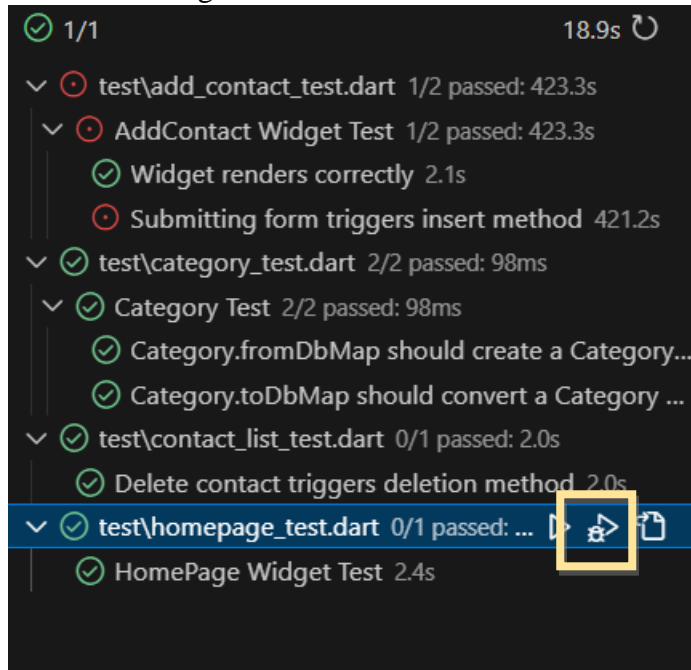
1/1 18.9s

test\add_contact_test.dart 1/2 passed: 423.3s

AddContact Widget Test 1/2 passed: 423.3s

Widget renders correctly 2.1s

Submitting form triggers insert method 421.2s

test\category_test.dart 2/2 passed: 98ms

Category Test 2/2 passed: 98ms

Category.fromDbMap should create a Category...

Category.toDbMap should convert a Category ...

test\contact_list_test.dart 0/1 passed: 2.0s

Delete contact triggers deletion method 2.0s

test\homepage_test.dart 0/1 passed: ...

HomePage Widget Test 2.4s